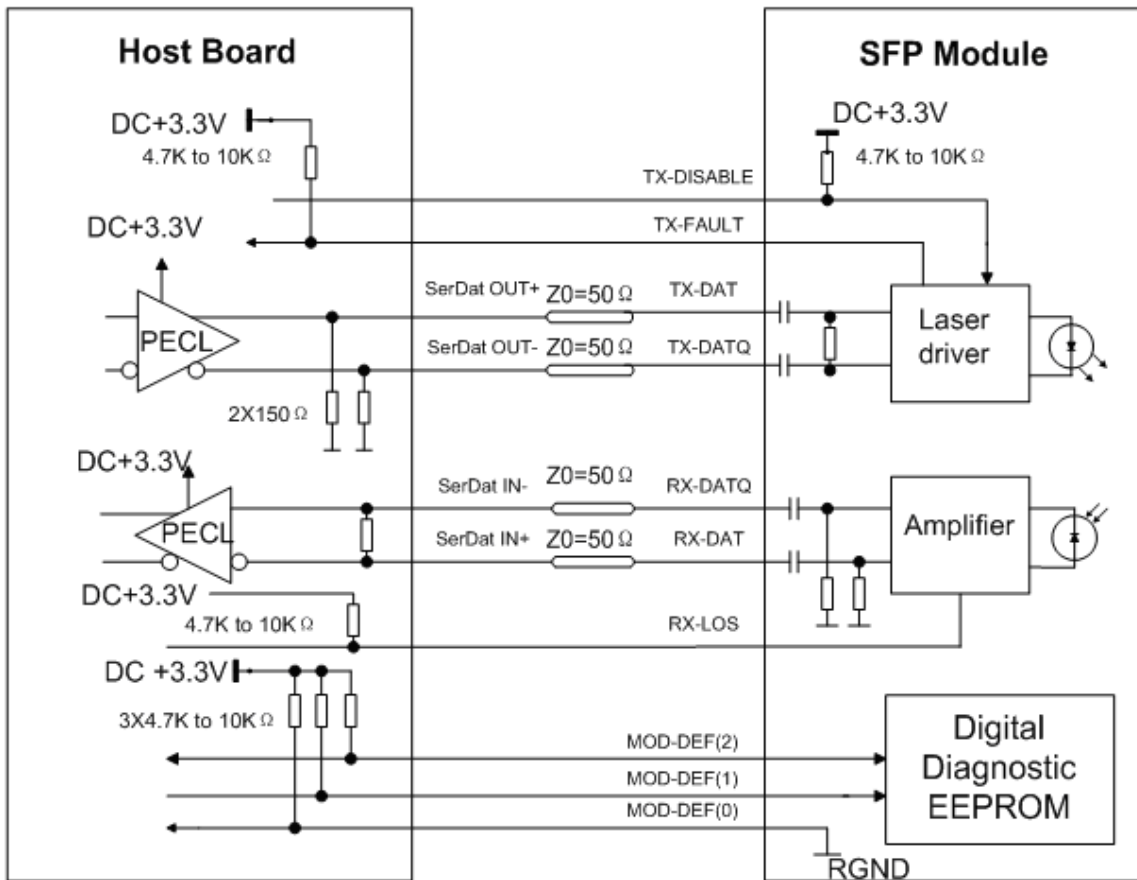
Host Board

SFP Module

DC+3.3V

4.7K to 10K Ω

DC+3.3V

4.7K to 10K Ω

TX-DISABLE

DC+3.3V

TX-FAULT

SerDat OUT+ Z0=50 Ω

TX-DAT

PECL

Laser driver

SerDat OUT- Z0=50 Ω

TX-DATQ

2X150 Ω

DC+3.3V

SerDat IN- Z0=50 Ω

RX-DATQ

PECL

Amplifier

SerDat IN+ Z0=50 Ω

RX-DAT

DC+3.3V

4.7K to 10K Ω

RX-LOS

DC +3.3V

3X4.7K to 10K Ω

Digital Diagnostic EEPROM

MOD-DEF(2)

MOD-DEF(1)

MOD-DEF(0)

RGND